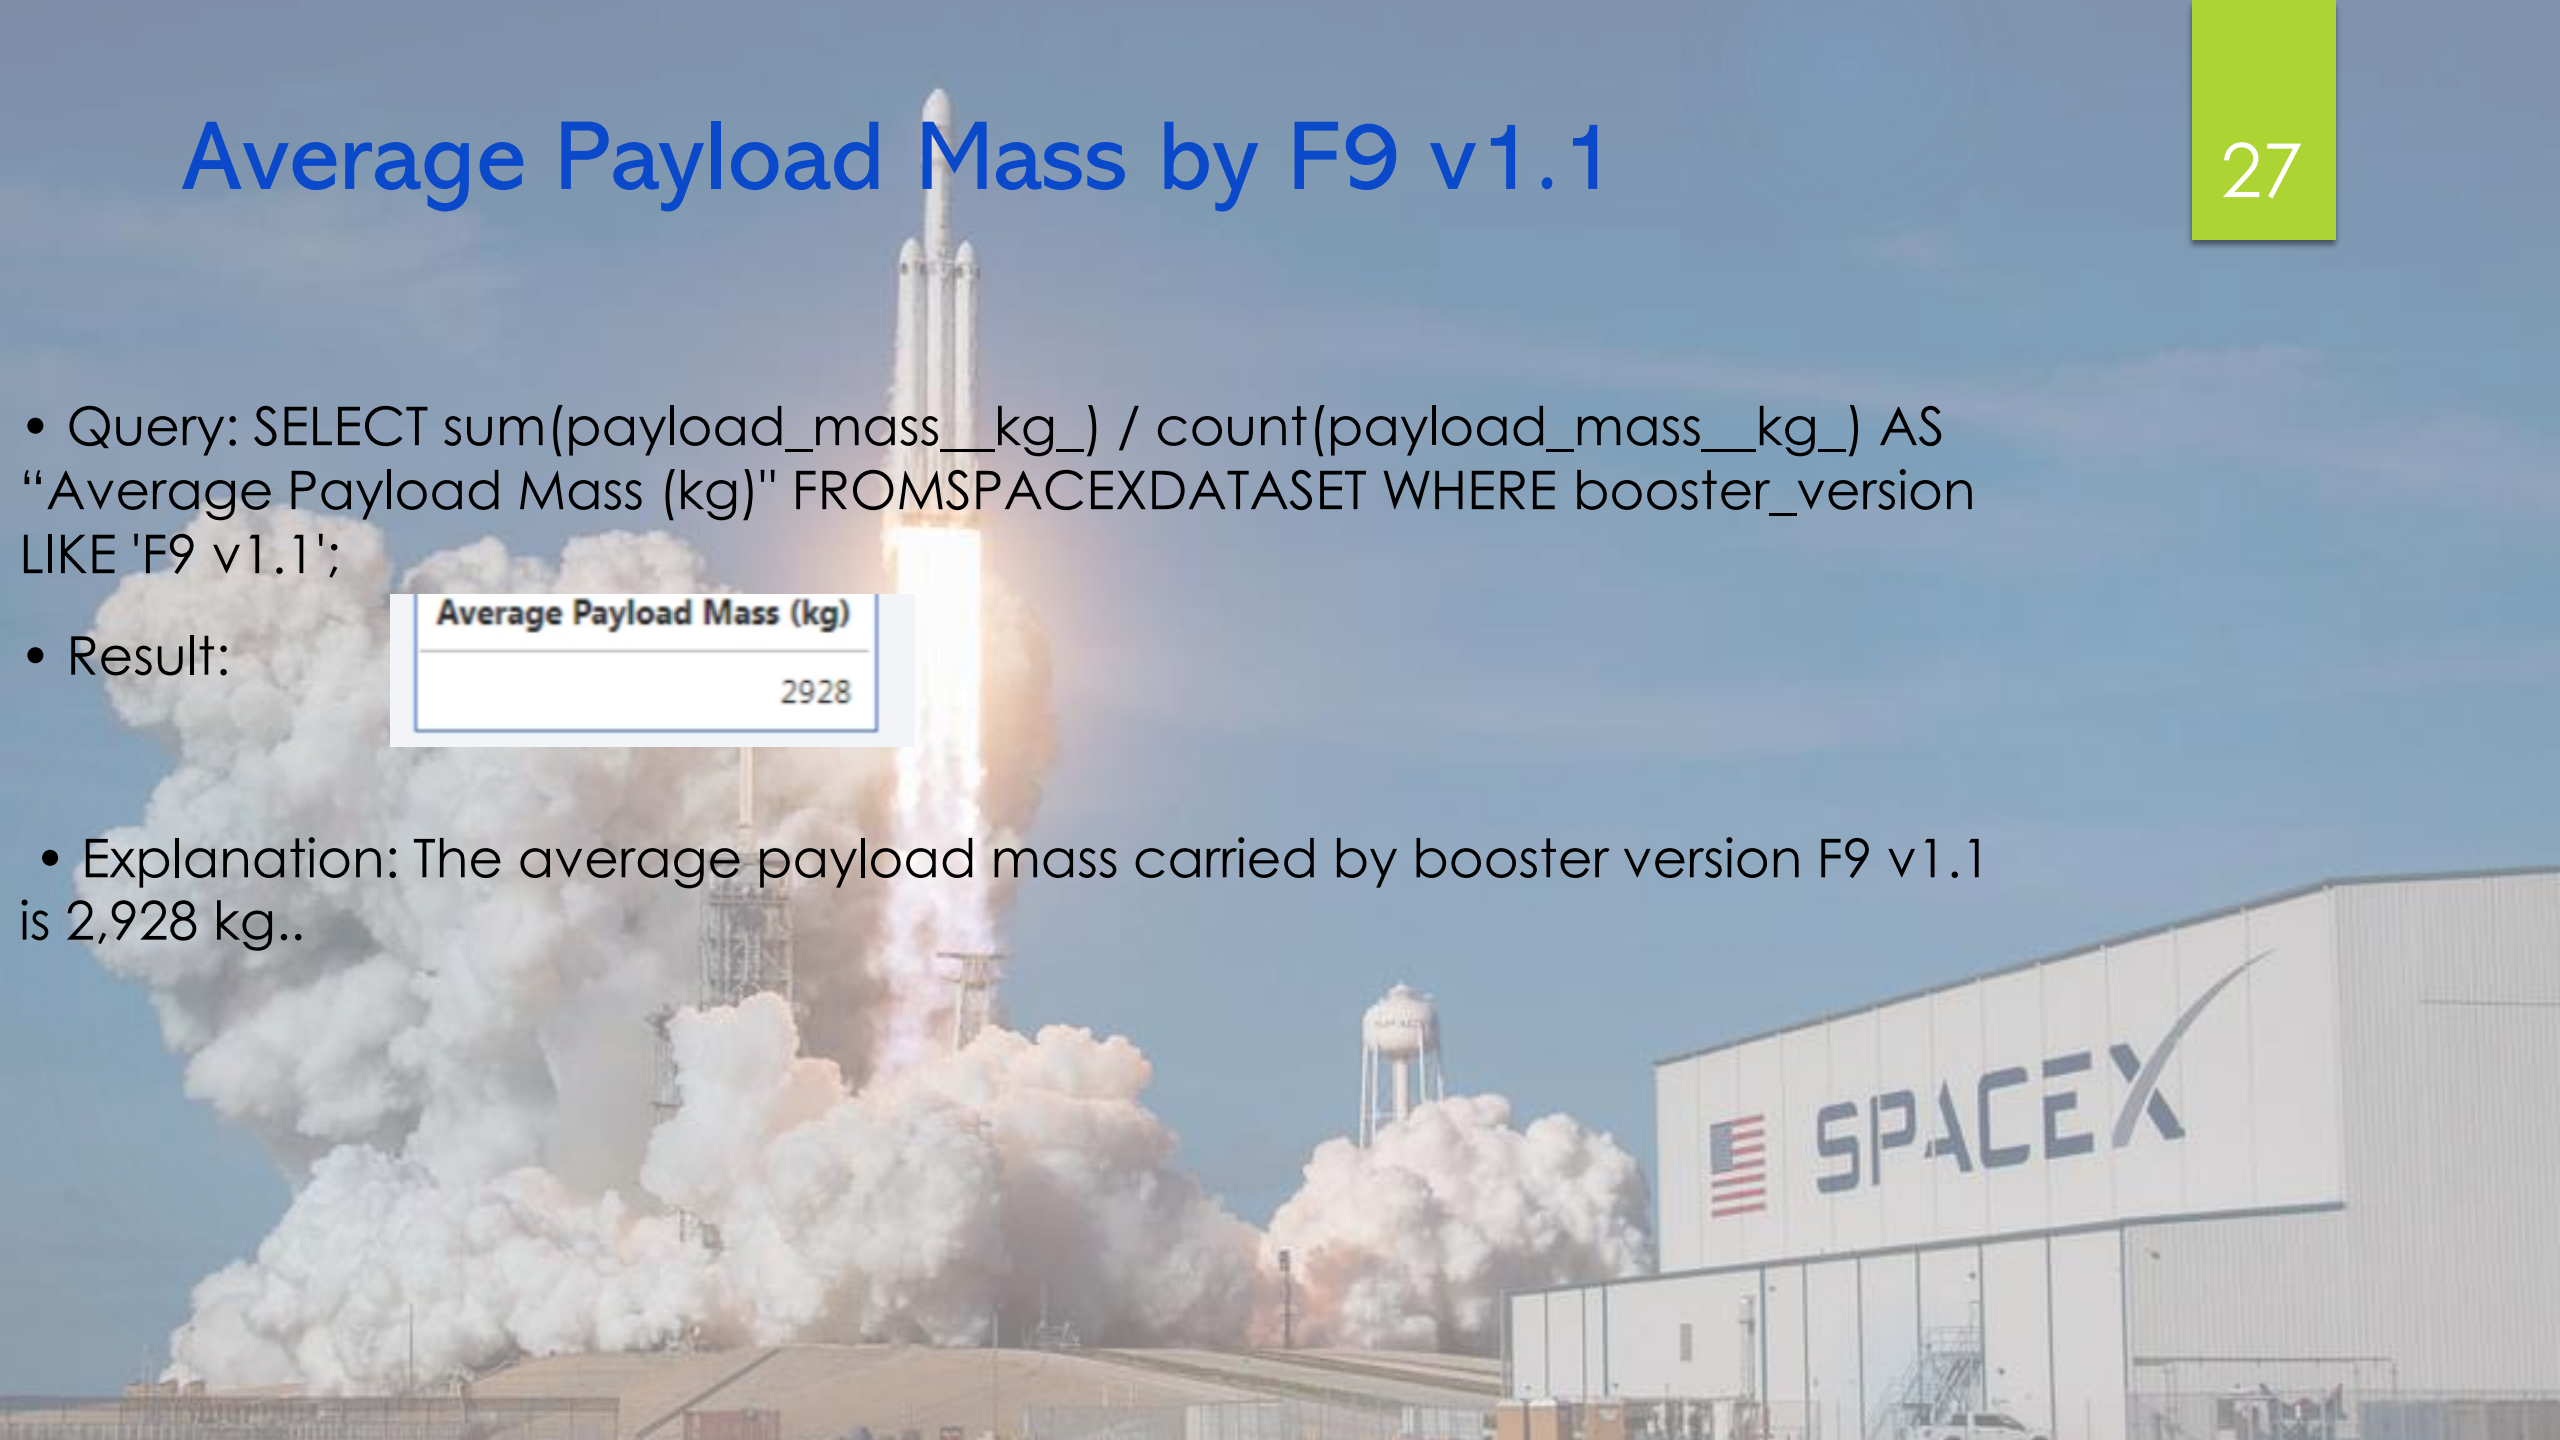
Average Payload Mass by F9 v1.1

27

• Query: SELECT sum(payload_mass__kg_) / count(payload_mass__kg_) AS “Average Payload Mass (kg)" FROMSPACEXDATASET WHERE booster_version LIKE 'F9 v1.1';

• Result:

| Average Payload Mass (kg) |
|---|
| 2928 |

• Explanation: The average payload mass carried by booster version F9 v1.1 is 2,928 kg..

SPACEX